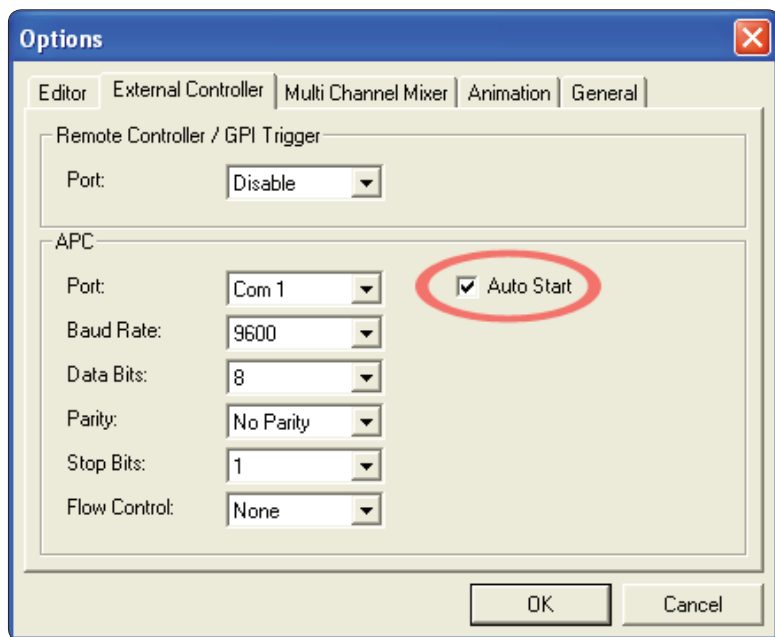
Options

Editor | External Controller | Multi Channel Mixer | Animation | General

Remote Controller / GPI Trigger

Port: Disable

APC

Port: Com 1

Auto Start

Baud Rate: 9600

Data Bits: 8

Parity: No Parity

Stop Bits: 1

Flow Control: None

OK

Cancel